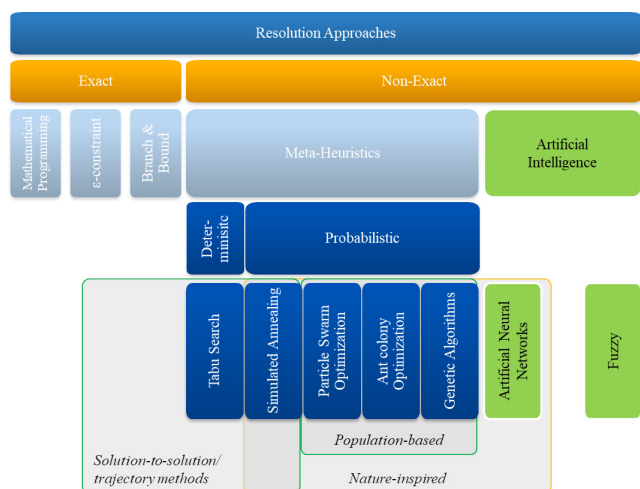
Resolution Approaches

Exact

Non-Exact

Mathematical Programming

ε-constraint

Branch & Bound

Meta-Heuristics

Artificial Intelligence

Deter-minsitc

Probabilistic

Tabu Search

Simulated Annealing

Particle Swarm Optimization

Ant colony Optimization

Genetic Algorithms

Artificial Neural Networks

Fuzzy

Population-based

Solution-to-solution/ trajectory methods

Nature-inspired